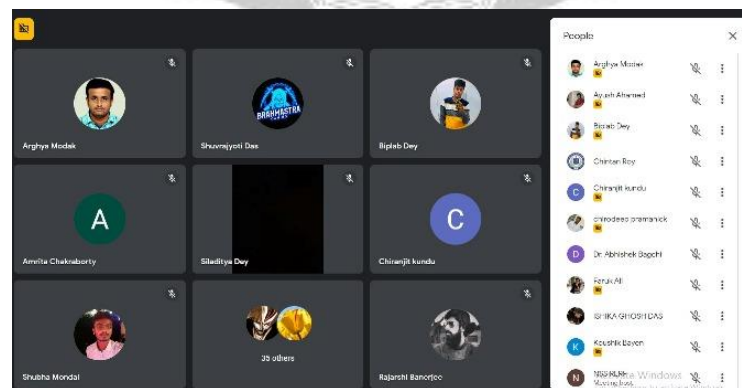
BRAHMASTRA

Arghya Modak

Shuvrajyoti Das

Biplab Dey

A

Amrita Chakraborty

Sileditya Dey

C

Chiranjit kundu

Shubha Mondal

35 others

Rajarshi Banerjee

People

Arghya Modak

Ayush Ahamed

Biplab Dey

Chintan Roy

C Chiranjit kundu

chirodeep pramanick

D Dr. Abhishek Bagchi

Faruk Ali

ISHIKA GHOSH DAS

K Koushik Bayen

N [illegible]
Meeting host

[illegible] Windows